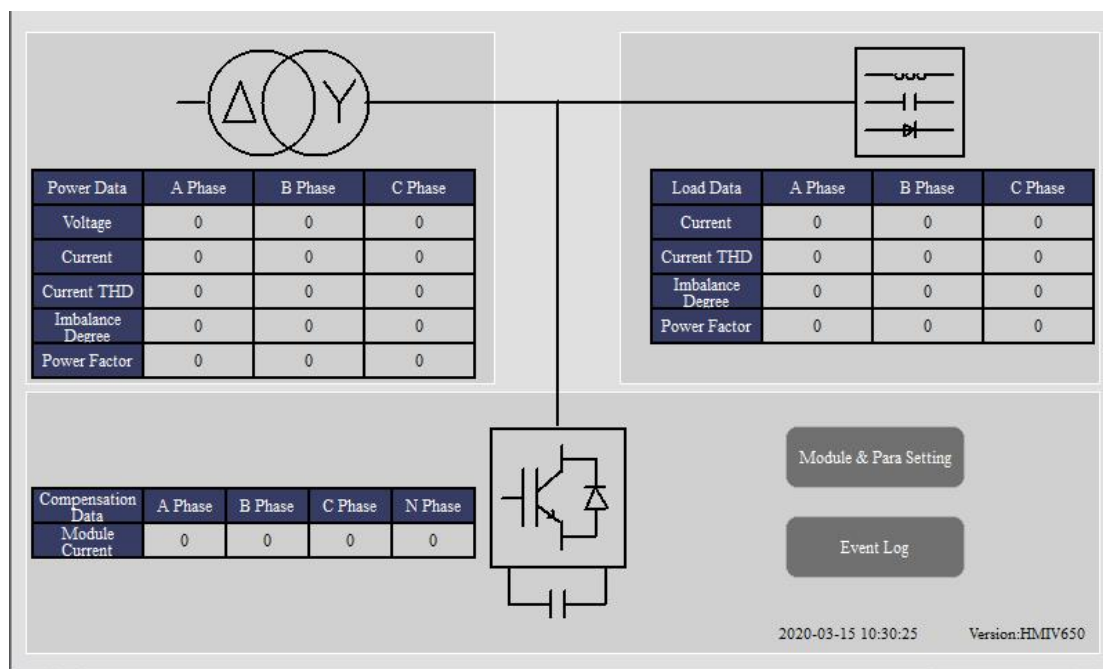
| Power Data | A Phase | B Phase | C Phase |
|---|---|---|---|
| Voltage | 0 | 0 | 0 |
| Current | 0 | 0 | 0 |
| Current THD | 0 | 0 | 0 |
| Imbalance Degree | 0 | 0 | 0 |
| Power Factor | 0 | 0 | 0 |

| Load Data | A Phase | B Phase | C Phase |
|---|---|---|---|
| Current | 0 | 0 | 0 |
| Current THD | 0 | 0 | 0 |
| Imbalance Degree | 0 | 0 | 0 |
| Power Factor | 0 | 0 | 0 |

| Compensation Data | A Phase | B Phase | C Phase | N Phase |
|---|---|---|---|---|
| Module Current | 0 | 0 | 0 | 0 |

Module & Para Setting

Event Log

2020-03-15 10:30:25 Version:HMIV650